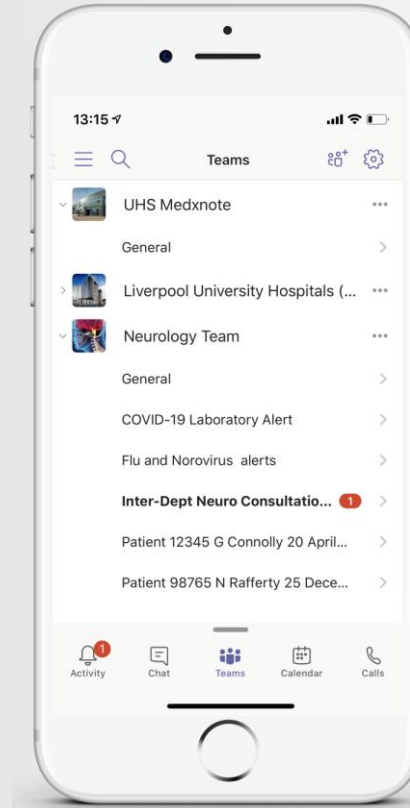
13:15

Teams

UHS Medxnote

General

Liverpool University Hospitals (...

Neurology Team

General

COVID-19 Laboratory Alert

Flu and Norovirus alerts

Inter-Dept Neuro Consultatio... 1

Patient 12345 G Connolly 20 April...

Patient 98765 N Rafferty 25 Dece...

1
Activity

Chat

Teams

Calendar

Calls